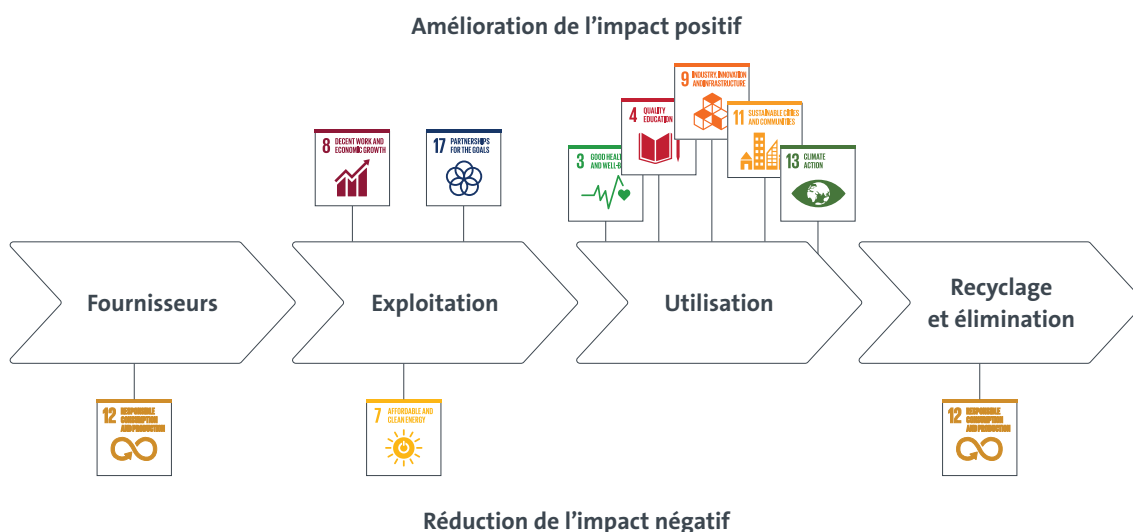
Amélioration de l'impact positif

8 DECENT WORK AND ECONOMIC GROWTH

17 PARTNERSHIPS FOR THE GOALS

3 GOOD HEALTH AND WELL-B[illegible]

4 QUALITY EDUCATION

9 INDUSTRY, INNOVATION AND INFRASTRUCTURE

11 SUSTAINABLE CITIES AND COMMUNITIES

13 CLIMATE ACTION

Fournisseurs

Exploitation

Utilisation

Recyclage et élimination

12 RESPONSIBLE CONSUMPTION AND PRODUCTION

7 AFFORDABLE AND CLEAN ENERGY

12 RESPONSIBLE CONSUMPTION AND PRODUCTION

Réduction de l'impact négatif